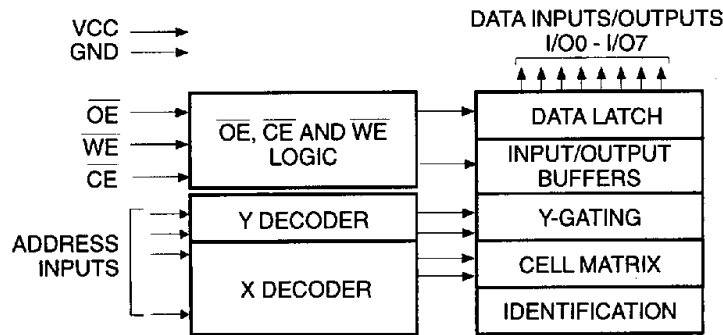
VCC
GND

DATA INPUTS/OUTPUTS
I/O0 - I/O7

$\overline{OE}$
$\overline{WE}$
$\overline{CE}$

$\overline{OE}$, $\overline{CE}$ AND $\overline{WE}$ LOGIC

DATA LATCH

INPUT/OUTPUT BUFFERS

ADDRESS INPUTS

Y DECODER

X DECODER

Y-GATING

CELL MATRIX

IDENTIFICATION